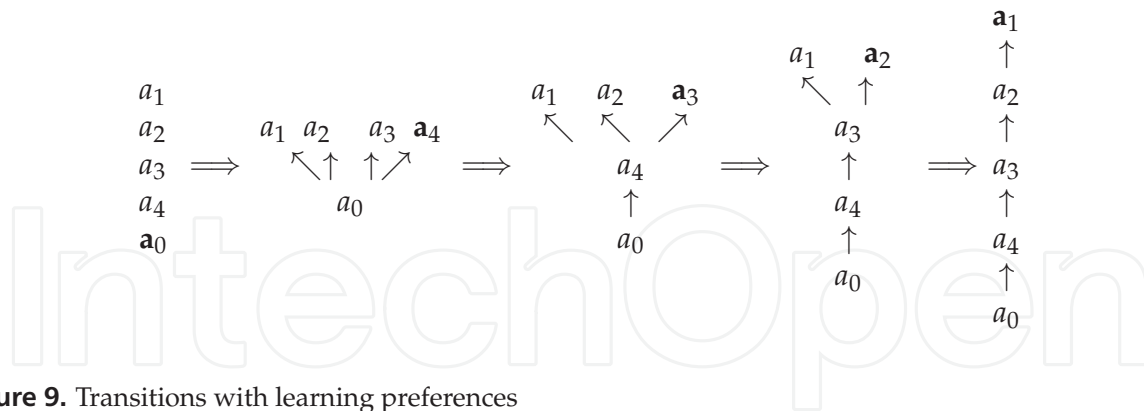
$a_1$
$a_2$
$a_3$ $\Longrightarrow$
$a_4$
$\mathbf{a}_0$

$a_1$ $a_2$ $a_3$ $\mathbf{a}_4$
$\nwarrow \uparrow$ $\uparrow \nearrow$
$a_0$

$\Longrightarrow$

$a_1$ $a_2$ $\mathbf{a}_3$
$\nwarrow$ $\nwarrow$ $\nearrow$
$a_4$
$\uparrow$
$a_0$

$\Longrightarrow$

$a_1$ $\mathbf{a}_2$
$\nwarrow$ $\uparrow$
$a_3$
$\uparrow$
$a_4$
$\uparrow$
$a_0$

$\Longrightarrow$

$\mathbf{a}_1$
$\uparrow$
$a_2$
$\uparrow$
$a_3$
$\uparrow$
$a_4$
$\uparrow$
$a_0$

IntechOpen

ure 9. Transitions with learning preferences